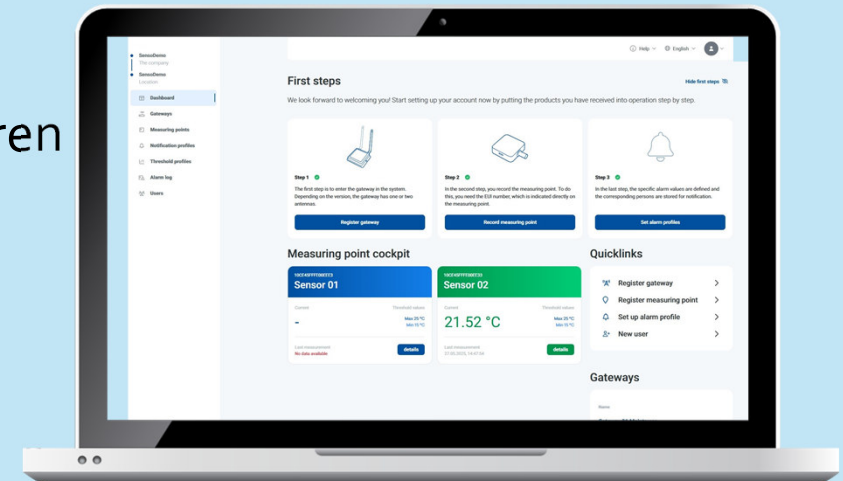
ren

SensoDemo
The company
SensoDemo
Location

Dashboard
Gateways
Measuring points
Notification profiles
Threshold profiles
Alarm log
Users

Help English

First steps
Hide first steps

We look forward to welcoming you! Start setting up your account now by putting the products you have received into operation step by step.

Step 1
The first step is to enter the gateway in the system. Depending on the version, the gateway has one or two antennas.
Register gateway

Step 2
In the second step, you record the measuring point. To do this, you need the EUI number, which is indicated directly on the measuring point.
Record measuring point

Step 3
In the last step, the specific alarm values are defined and the corresponding persons are stored for notification.
Set alarm profiles

Measuring point cockpit

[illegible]
Sensor 01
Current
Threshold values
-
Max 25 °C
Min 15 °C
Last measurement
No data available
details

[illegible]
Sensor 02
Current
Threshold values
21.52 °C
Max 25 °C
Min 15 °C
Last measurement
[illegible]
details

Quicklinks
Register gateway
Register measuring point
Set up alarm profile
New user

Gateways
Name